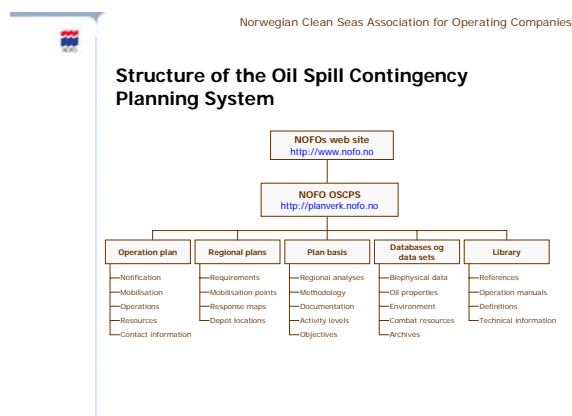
Norwegian Clean Seas Association for Operating Companies

NOFO

Structure of the Oil Spill Contingency Planning System

NOFOs web site
http://www.nofo.no

NOFO OSCPS
http://planverk.nofo.no

Operation plan
Notification
Mobilisation
Operations
Resources
Contact information

Regional plans
Requirements
Mobilisation points
Response maps
Depot locations

Plan basis
Regional analyses
Methodology
Documentation
Activity levels
Objectives

Databases og data sets
Biophysical data
Oil properties
Environment
Combat resources
Archives

Library
References
Operation manuals
Definitions
Technical information